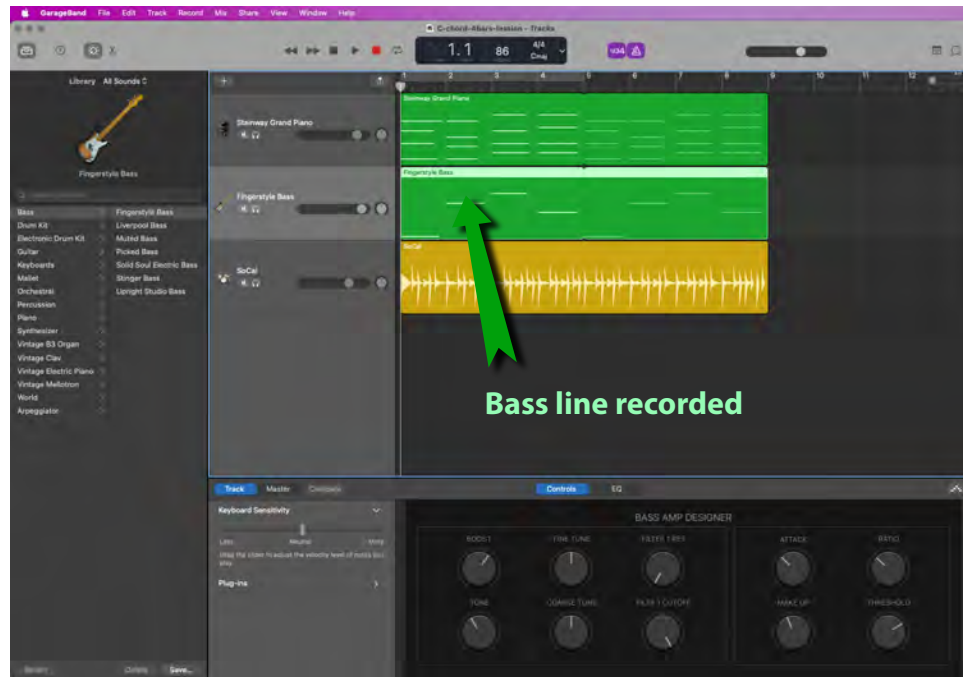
GarageBand File Edit Track Record Mix Share View Window Help

C-chord-4Bars-lesson - Tracks

1.1 86 4/4 Cmaj

Library All Sounds

Fingerstyle Bass

Bass
Drum Kit
Electronic Drum Kit
Guitar
Keyboards
Mallet
Orchestral
Percussion
Piano
Synthesizer
Vintage B3 Organ
Vintage Clav
Vintage Electric Piano
Vintage Mellotron
World
Arpeggiator

Fingerstyle Bass
Liverpool Bass
Muted Bass
Picked Bass
Solid Soul Electric Bass
Stinger Bass
Upright Studio Bass

Revert Delete Save...

1 2 3 4 5 6 7 8 9 10 11 12

Steinway Grand Piano

Steinway Grand Piano

Fingerstyle Bass

Fingerstyle Bass

SoCal

SoCal

Bass line recorded

Track Master Compare

Controls EQ

Keyboard Sensitivity

Less Neutral More

Drag the slider to adjust the velocity level of notes you play.

Plug-ins

BASS AMP DESIGNER

BOOST FINE TUNE FILTER FREQ ATTACK RATIO

TONE COARSE TUNE FILTER CUTOFF MAKE UP THRESHOLD